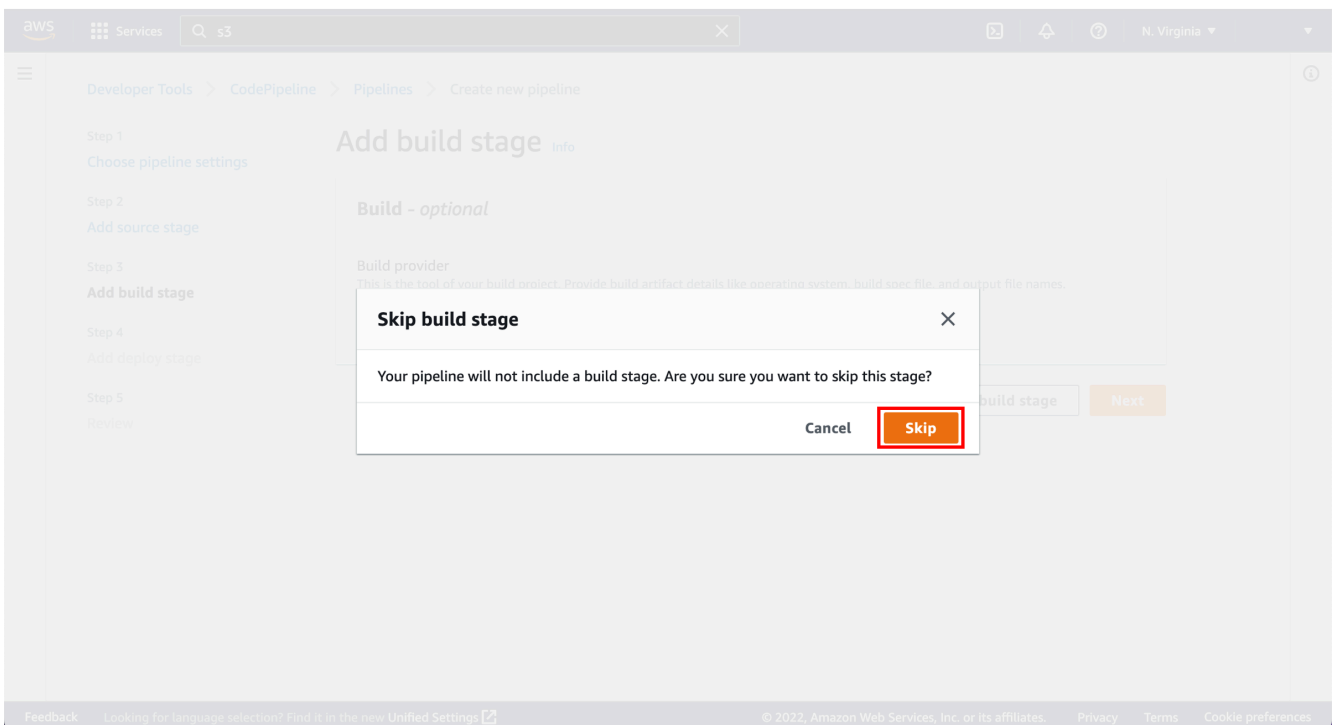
aws Services s3

N. Virginia

Developer Tools > CodePipeline > Pipelines > Create new pipeline

Step 1
Choose pipeline settings

Step 2
Add source stage

Step 3
Add build stage

Step 4
Add deploy stage

Step 5
Review

Add build stage Info

Build - optional

Build provider
This is the tool of your build project. Provide build artifact details like operating system, build spec file, and output file names.

Skip build stage

Your pipeline will not include a build stage. Are you sure you want to skip this stage?

Cancel Skip

build stage Next

Feedback Looking for language selection? Find it in the new Unified Settings

© 2022, Amazon Web Services, Inc. or its affiliates. Privacy Terms Cookie preferences